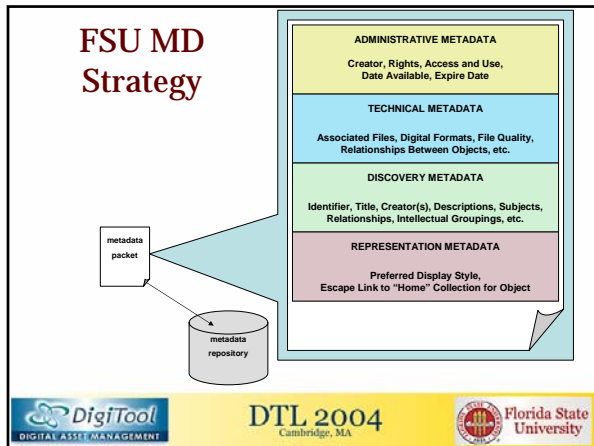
FSU MD Strategy

ADMINISTRATIVE METADATA

Creator, Rights, Access and Use, Date Available, Expire Date

TECHNICAL METADATA

Associated Files, Digital Formats, File Quality, Relationships Between Objects, etc.

DISCOVERY METADATA

Identifier, Title, Creator(s), Descriptions, Subjects, Relationships, Intellectual Groupings, etc.

REPRESENTATION METADATA

Preferred Display Style, Escape Link to "Home" Collection for Object

metadata packet

metadata repository

DigiTool
DIGITAL ASSET MANAGEMENT

DTL 2004
Cambridge, MA

Florida State University